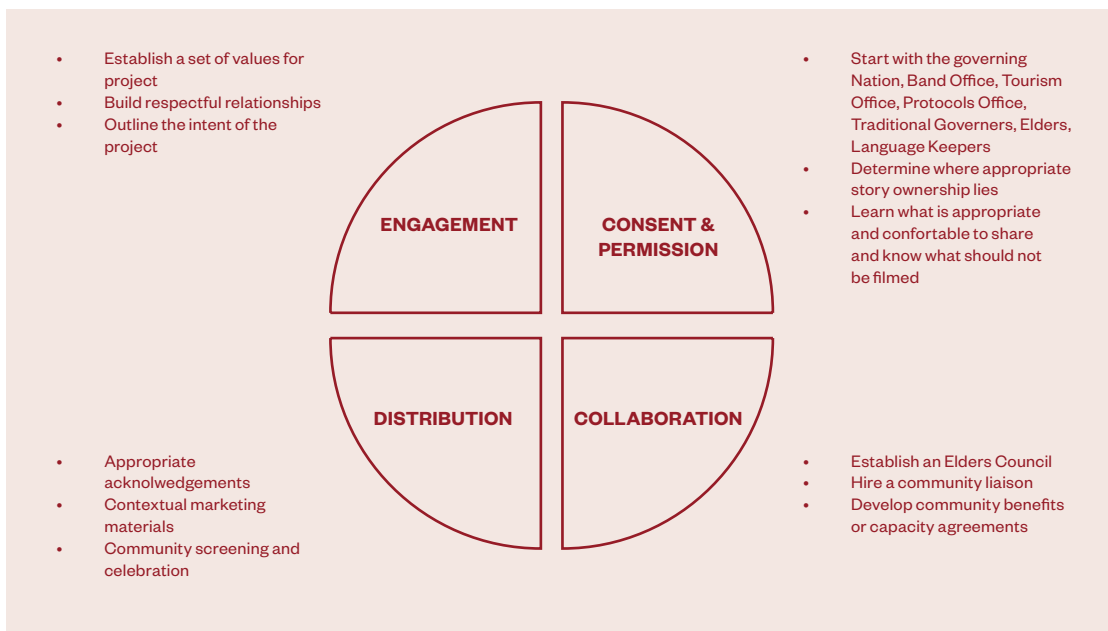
- Establish a set of values for project
- Build respectful relationships
- Outline the intent of the project

- Start with the governing Nation, Band Office, Tourism Office, Protocols Office, Traditional Governers, Elders, Language Keepers
- Determine where appropriate story ownership lies
- Learn what is appropriate and confortable to share and know what should not be filmed

ENGAGEMENT

CONSENT & PERMISSION

DISTRIBUTION

COLLABORATION

- Appropriate acknolwedgements
- Contextual marketing materials
- Community screening and celebration

- Establish an Elders Council
- Hire a community liaison
- Develop community benefits or capacity agreements